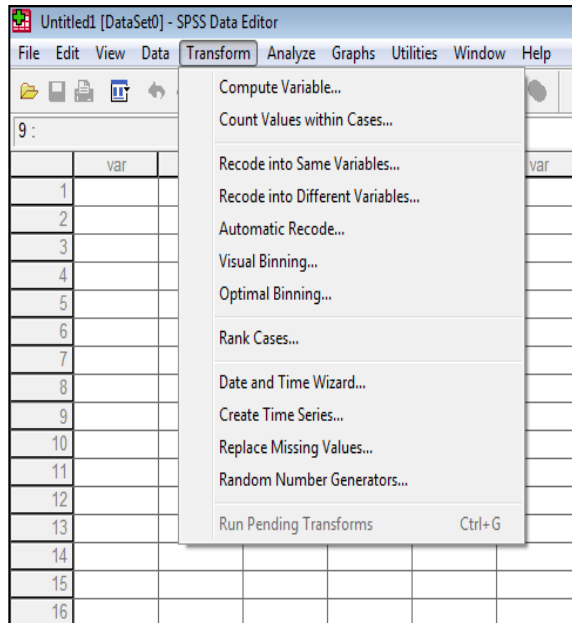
Untitled1 [DataSet0] - SPSS Data Editor

File Edit View Data Transform Analyze Graphs Utilities Window Help

9 :

var

var

1
2
3
4
5
6
7
8
9
10
11
12
13
14
15
16

Compute Variable...
Count Values within Cases...

Recode into Same Variables...
Recode into Different Variables...
Automatic Recode...
Visual Binning...
Optimal Binning...

Rank Cases...

Date and Time Wizard...
Create Time Series...
Replace Missing Values...
Random Number Generators...

Run Pending Transforms Ctrl+G